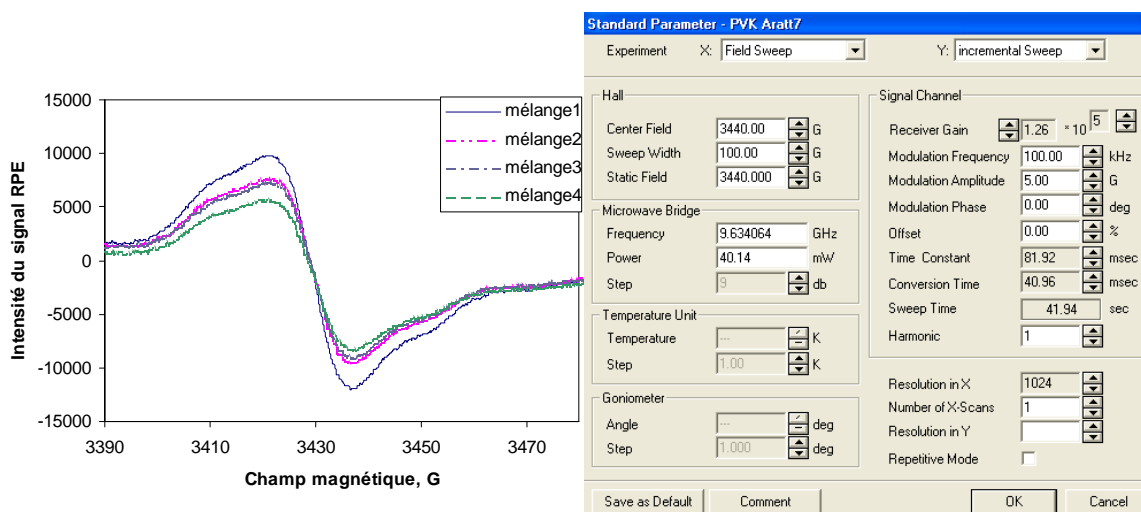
15000
10000
5000
0
-5000
-10000
-15000
Intensité du signal RPE
3390 3410 3430 3450 3470
Champ magnétique, G
mélange1
mélange2
mélange3
mélange4

Standard Parameter - PVK Aratt7
Experiment X: Field Sweep Y: incremental Sweep

Hall
Center Field 3440.00 G
Sweep Width 100.00 G
Static Field 3440.000 G

Microwave Bridge
Frequency 9.634064 GHz
Power 40.14 mW
Step 9 db

Temperature Unit
Temperature --- K
Step 1.00 K

Goniometer
Angle --- deg
Step 1.000 deg

Signal Channel
Receiver Gain 1.26 *10 5
Modulation Frequency 100.00 kHz
Modulation Amplitude 5.00 G
Modulation Phase 0.00 deg
Offset 0.00 %
Time Constant 81.92 msec
Conversion Time 40.96 msec
Sweep Time 41.94 sec
Harmonic 1

Resolution in X 1024
Number of X-Scans 1
Resolution in Y
Repetitive Mode

Save as Default Comment OK Cancel